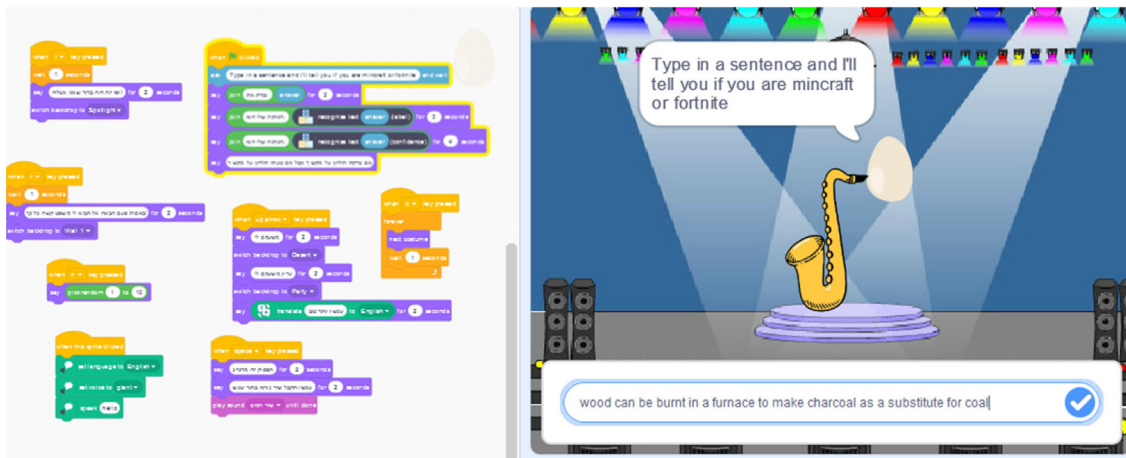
when clicked
ask Type in a sentence and I'll tell you if you are mincraft or fortnite and wait
say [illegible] for 2 seconds
say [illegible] recognise text answer (label) for 2 seconds
say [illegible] recognise text answer (confidence) for 4 seconds
say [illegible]

when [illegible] key pressed
wait 1 seconds
say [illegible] for 2 seconds
switch backdrop to Spotlight

when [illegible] key pressed
wait 1 seconds
say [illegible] for 2 seconds
switch backdrop to Wall 1

when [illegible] key pressed
say pick random 1 to 10

when this sprite clicked
set language to English
set voice to giant
speak hello

when up arrow key pressed
say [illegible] for 2 seconds
switch backdrop to Desert
say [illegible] for 2 seconds
switch backdrop to Party
say translate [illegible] to English for 2 seconds

when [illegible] key pressed
forever
next costume
wait 1 seconds

when space key pressed
say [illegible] for 2 seconds
say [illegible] for 2 seconds
play sound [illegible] until done

Type in a sentence and I'll tell you if you are mincraft or fortnite

wood can be burnt in a furnace to make charcoal as a substitute for coal